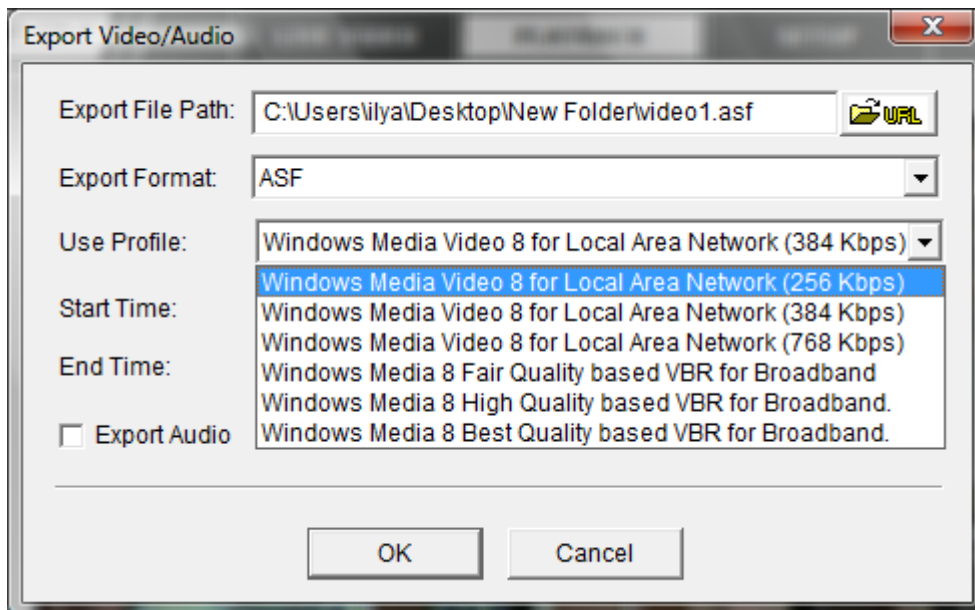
Export Video/Audio

Export File Path: C:\Users\ilya\Desktop\New Folder\video1.asf URL

Export Format: ASF

Use Profile: Windows Media Video 8 for Local Area Network (384 Kbps)

Windows Media Video 8 for Local Area Network (256 Kbps)
Windows Media Video 8 for Local Area Network (384 Kbps)
Windows Media Video 8 for Local Area Network (768 Kbps)
Windows Media 8 Fair Quality based VBR for Broadband
Windows Media 8 High Quality based VBR for Broadband.
Windows Media 8 Best Quality based VBR for Broadband.

Start Time:

End Time:

Export Audio

OK Cancel